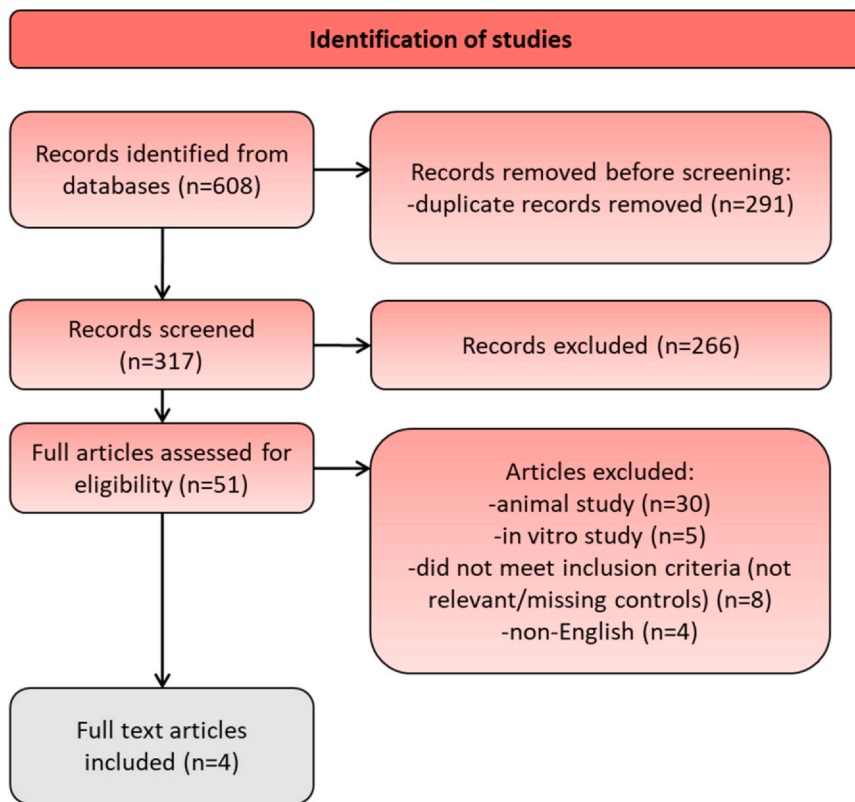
Identification of studies

Records identified from databases (n=608)

Records removed before screening:
-duplicate records removed (n=291)

Records screened (n=317)

Records excluded (n=266)

Full articles assessed for eligibility (n=51)

Articles excluded:
-animal study (n=30)
-in vitro study (n=5)
-did not meet inclusion criteria (not relevant/missing controls) (n=8)
-non-English (n=4)

Full text articles included (n=4)